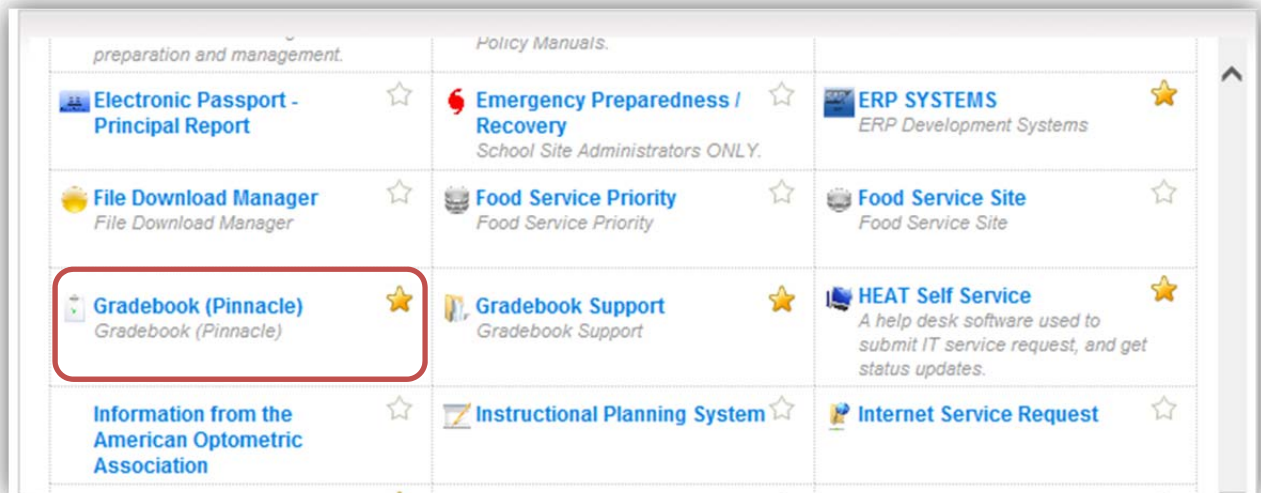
| | | |
|---|---|---|
| preparation and management. | Policy Manuals. | |
| Electronic Passport - Principal Report | Emergency Preparedness / Recovery<br>School Site Administrators ONLY. | ERP SYSTEMS<br>ERP Development Systems |
| File Download Manager<br>File Download Manager | Food Service Priority<br>Food Service Priority | Food Service Site<br>Food Service Site |
| Gradebook (Pinnacle)<br>Gradebook (Pinnacle) | Gradebook Support<br>Gradebook Support | HEAT Self Service<br>A help desk software used to submit IT service request, and get status updates. |
| Information from the American Optometric Association | Instructional Planning System | Internet Service Request |